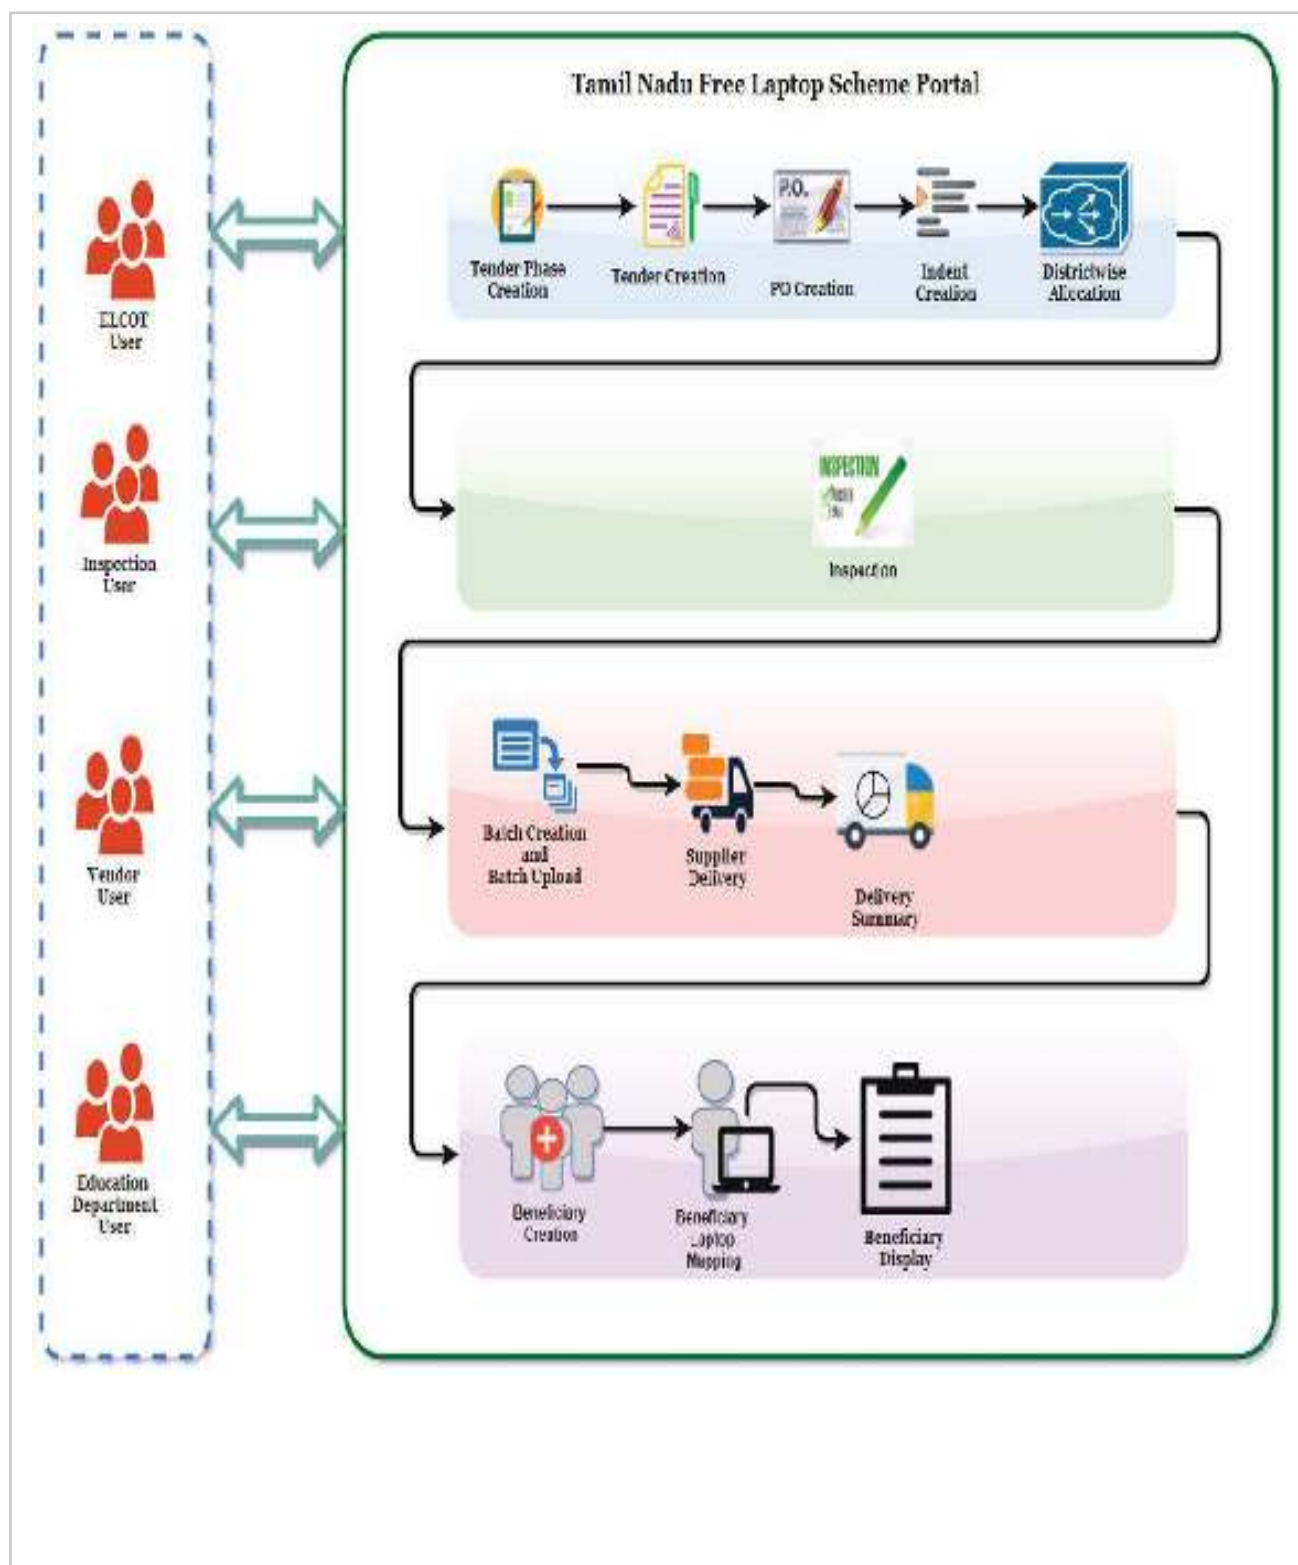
ELCOT User

Inspection User

Vendor User

Education Department User

Tamil Nadu Free Laptop Scheme Portal

P.O.

Tender Phase Creation

Tender Creation

PO Creation

Indent Creation

Districtwise Allocation

INSPECTION

Inspection

Batch Creation and Batch Upload

Supplier Delivery

Delivery Summary

Beneficiary Creation

Beneficiary Laptop Mapping

Beneficiary Display